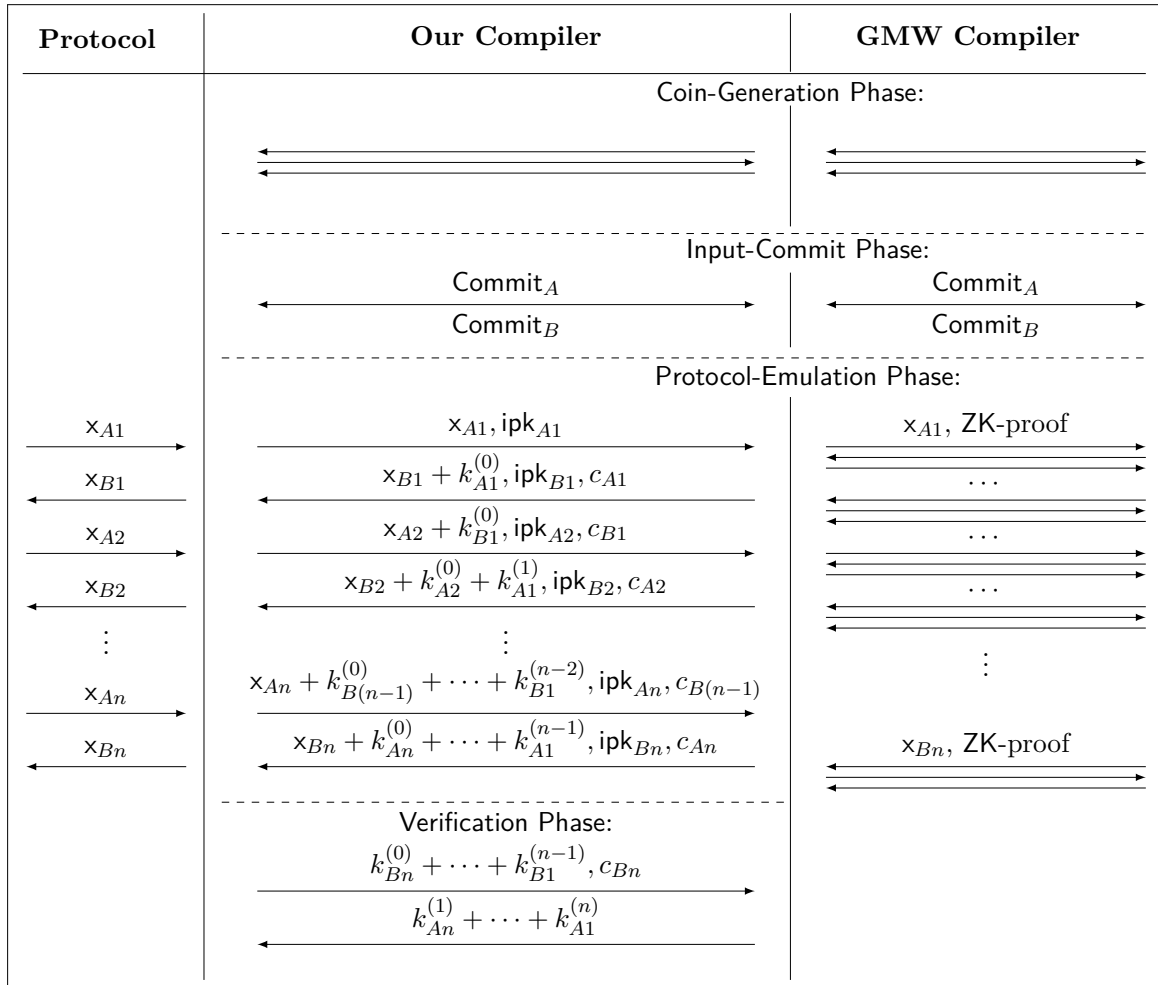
| Protocol | Our Compiler | GMW Compiler |
|---|---|---|
| | Coin-Generation Phase: | |
| | Input-Commit Phase: | |
| | $\mathsf{Commit}_A$ | $\mathsf{Commit}_A$ |
| | $\mathsf{Commit}_B$ | $\mathsf{Commit}_B$ |
| | Protocol-Emulation Phase: | |
| $\mathsf{x}_{A1}$ | $\mathsf{x}_{A1}, \mathsf{ipk}_{A1}$ | $\mathsf{x}_{A1}$, ZK-proof |
| $\mathsf{x}_{B1}$ | $\mathsf{x}_{B1} + k_{A1}^{(0)}, \mathsf{ipk}_{B1}, c_{A1}$ | $\cdots$ |
| $\mathsf{x}_{A2}$ | $\mathsf{x}_{A2} + k_{B1}^{(0)}, \mathsf{ipk}_{A2}, c_{B1}$ | $\cdots$ |
| $\mathsf{x}_{B2}$ | $\mathsf{x}_{B2} + k_{A2}^{(0)} + k_{A1}^{(1)}, \mathsf{ipk}_{B2}, c_{A2}$ | $\cdots$ |
| $\vdots$ | $\vdots$ | $\vdots$ |
| $\mathsf{x}_{An}$ | $\mathsf{x}_{An} + k_{B(n-1)}^{(0)} + \cdots + k_{B1}^{(n-2)}, \mathsf{ipk}_{An}, c_{B(n-1)}$ | |
| $\mathsf{x}_{Bn}$ | $\mathsf{x}_{Bn} + k_{An}^{(0)} + \cdots + k_{A1}^{(n-1)}, \mathsf{ipk}_{Bn}, c_{An}$ | $\mathsf{x}_{Bn}$, ZK-proof |
| | Verification Phase: | |
| | $k_{Bn}^{(0)} + \cdots + k_{B1}^{(n-1)}, c_{Bn}$ | |
| | $k_{An}^{(1)} + \cdots + k_{A1}^{(n)}$ | |